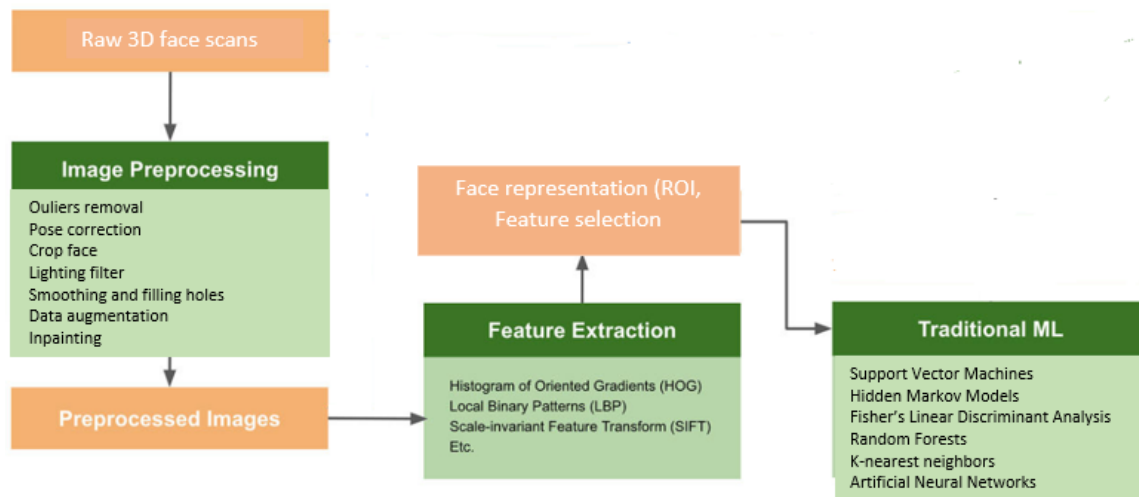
Raw 3D face scans

Image Preprocessing

Ouliers removal
Pose correction
Crop face
Lighting filter
Smoothing and filling holes
Data augmentation
Inpainting

Preprocessed Images

Face representation (ROI, Feature selection

Feature Extraction

Histogram of Oriented Gradients (HOG)
Local Binary Patterns (LBP)
Scale-invariant Feature Transform (SIFT)
Etc.

Traditional ML

Support Vector Machines
Hidden Markov Models
Fisher's Linear Discriminant Analysis
Random Forests
K-nearest neighbors
Artificial Neural Networks